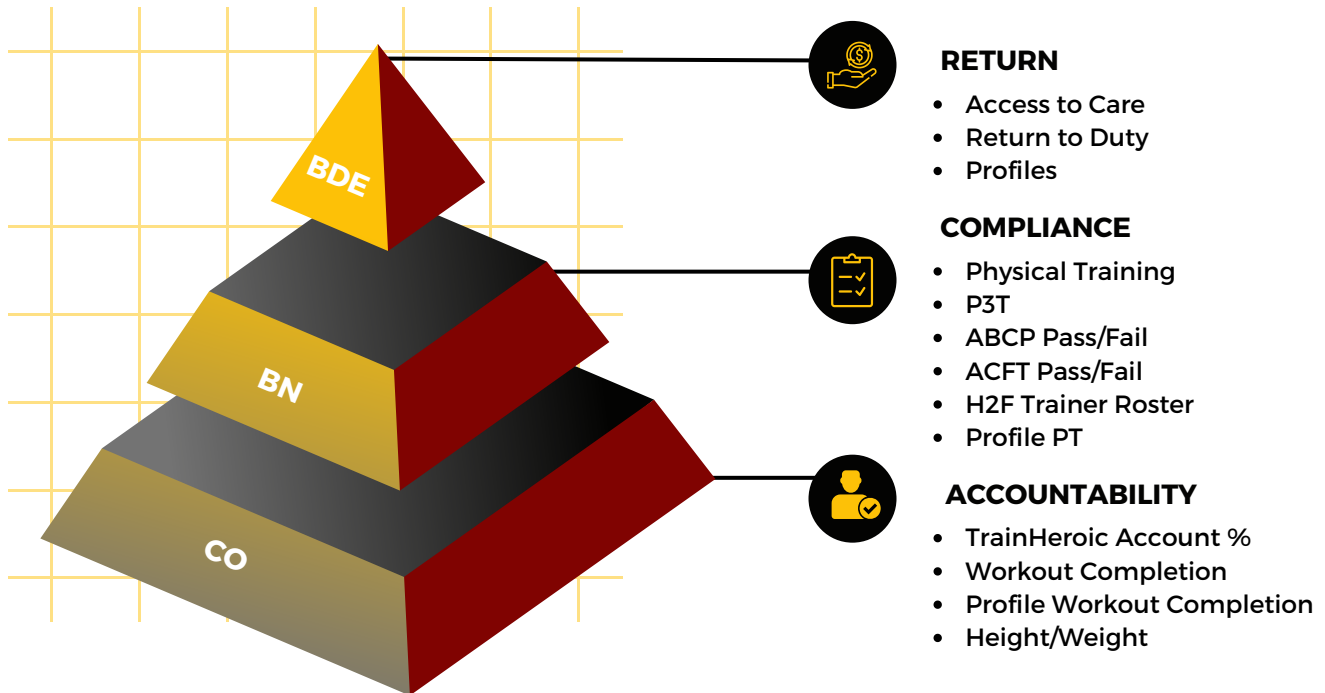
BDE

BN

CO

RETURN
- Access to Care
- Return to Duty
- Profiles

COMPLIANCE
- Physical Training
- P3T
- ABCP Pass/Fail
- ACFT Pass/Fail
- H2F Trainer Roster
- Profile PT

ACCOUNTABILITY
- TrainHeroic Account %
- Workout Completion
- Profile Workout Completion
- Height/Weight